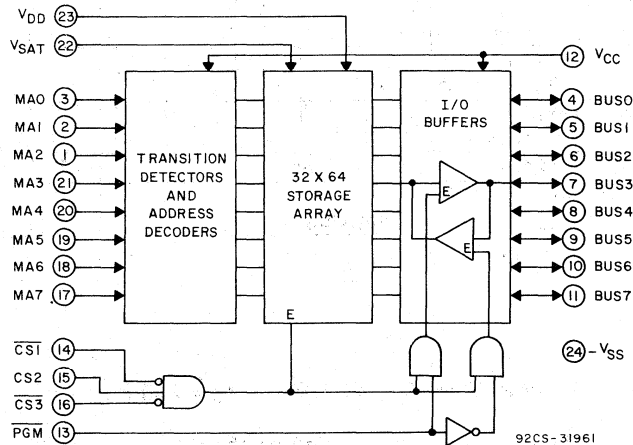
$V_{DD}$ 23
$V_{SAT}$ 22
12 $V_{CC}$

MA0 3
MA1 2
MA2 1
MA3 21
MA4 20
MA5 19
MA6 18
MA7 17

TRANSITION DETECTORS AND ADDRESS DECODERS

32 X 64 STORAGE ARRAY

E

I/O BUFFERS

E
E

4 BUS0
5 BUS1
6 BUS2
7 BUS3
8 BUS4
9 BUS5
10 BUS6
11 BUS7

$\overline{CS1}$ 14
CS2 15
$\overline{CS3}$ 16
$\overline{PGM}$ 13

24 - $V_{SS}$

92CS-31961